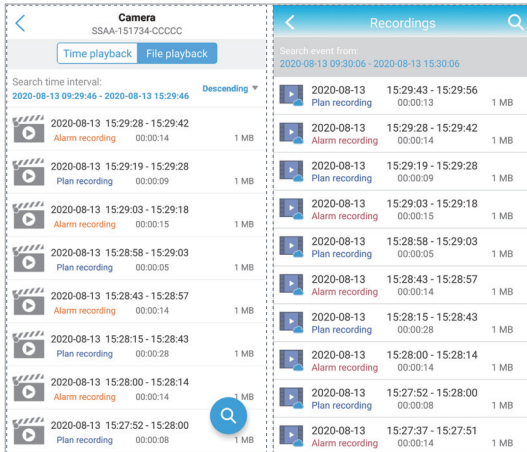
<
Camera
SSAA-151734-CCCCC

Time playback | File playback

Search time interval:
2020-08-13 09:29:46 - 2020-08-13 15:29:46
Descending

2020-08-13 15:29:28 - 15:29:42
Alarm recording 00:00:14 1 MB

2020-08-13 15:29:19 - 15:29:28
Plan recording 00:00:09 1 MB

2020-08-13 15:29:03 - 15:29:18
Alarm recording 00:00:15 1 MB

2020-08-13 15:28:58 - 15:29:03
Plan recording 00:00:05 1 MB

2020-08-13 15:28:43 - 15:28:57
Alarm recording 00:00:14 1 MB

2020-08-13 15:28:15 - 15:28:43
Plan recording 00:00:28 1 MB

2020-08-13 15:28:00 - 15:28:14
Alarm recording 00:00:14 1 MB

2020-08-13 15:27:52 - 15:28:00
Plan recording 00:00:08 1 MB

<
Recordings

Search event from:
2020-08-13 09:30:06 - 2020-08-13 15:30:06

2020-08-13 15:29:43 - 15:29:56
Plan recording 00:00:13 1 MB

2020-08-13 15:29:28 - 15:29:42
Alarm recording 00:00:14 1 MB

2020-08-13 15:29:19 - 15:29:28
Plan recording 00:00:09 1 MB

2020-08-13 15:29:03 - 15:29:18
Alarm recording 00:00:15 1 MB

2020-08-13 15:28:58 - 15:29:03
Plan recording 00:00:05 1 MB

2020-08-13 15:28:43 - 15:28:57
Alarm recording 00:00:14 1 MB

2020-08-13 15:28:15 - 15:28:43
Plan recording 00:00:28 1 MB

2020-08-13 15:28:00 - 15:28:14
Alarm recording 00:00:14 1 MB

2020-08-13 15:27:52 - 15:28:00
Plan recording 00:00:08 1 MB

2020-08-13 15:27:37 - 15:27:51
Alarm recording 00:00:14 1 MB